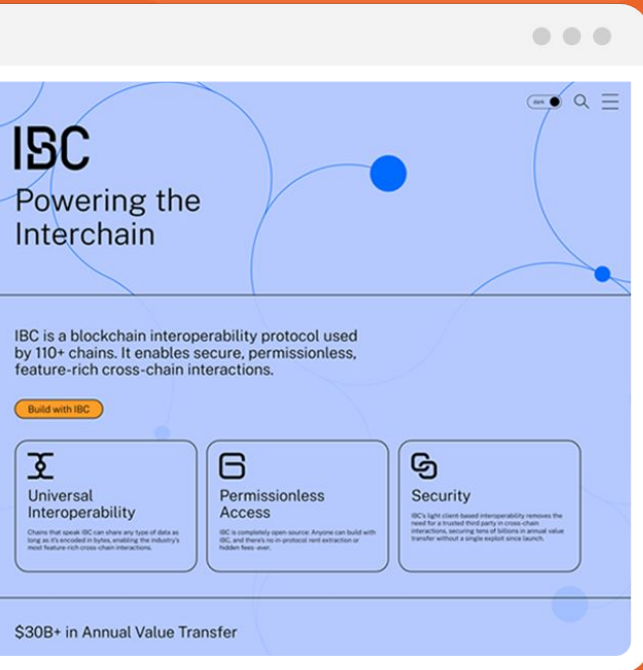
dark

IBC

Powering the Interchain

IBC is a blockchain interoperability protocol used by 110+ chains. It enables secure, permissionless, feature-rich cross-chain interactions.

Build with IBC

Universal Interoperability

Chains that speak IBC can share any type of data as long as it's encoded in bytes, enabling the industry's most feature-rich cross-chain interactions.

Permissionless Access

IBC is completely open-source: Anyone can build with IBC, and there's no in-protocol rent extraction or hidden fees -ever.

Security

IBC's light client-based interoperability removes the need for a trusted third party in cross-chain interactions, securing tens of billions in annual value transfer without a single exploit since launch.

$30B+ in Annual Value Transfer